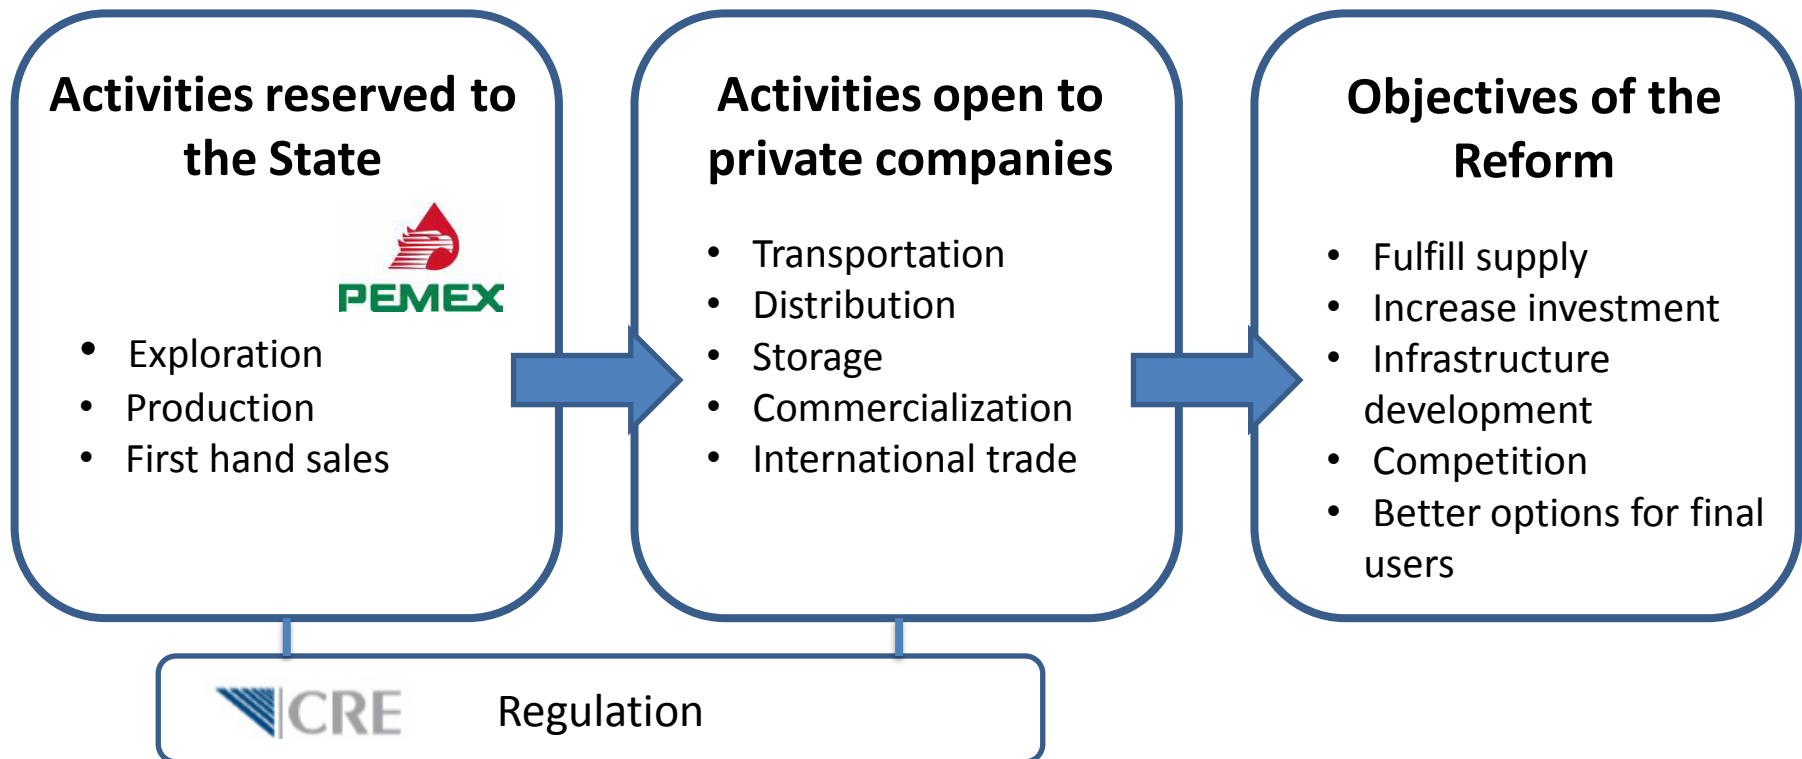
Activities reserved to the State

PEMEX

- Exploration
- Production
- First hand sales

Activities open to private companies

- Transportation
- Distribution
- Storage
- Commercialization
- International trade

Objectives of the Reform

- Fulfill supply
- Increase investment
- Infrastructure development
- Competition
- Better options for final users

CRE

Regulation